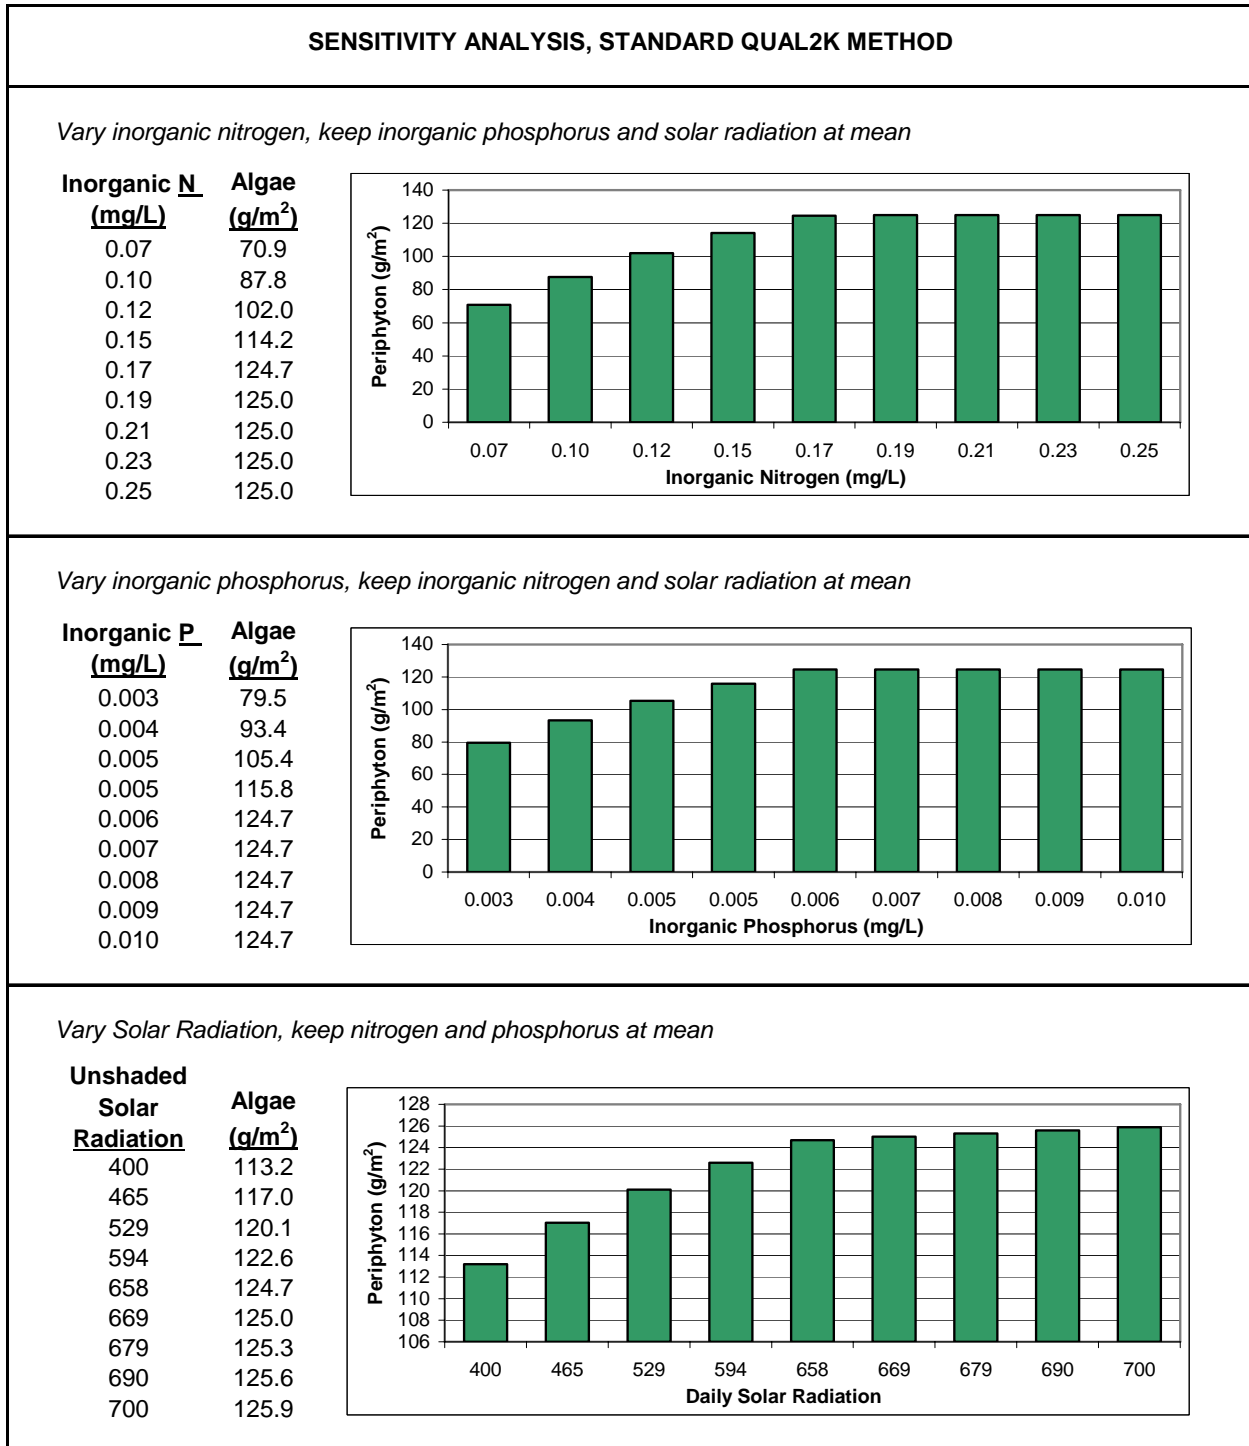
SENSITIVITY ANALYSIS, STANDARD QUAL2K METHOD

*Vary inorganic nitrogen, keep inorganic phosphorus and solar radiation at mean*

| Inorganic N (mg/L) | Algae ($g/m^2$) |
|---|---|
| 0.07 | 70.9 |
| 0.10 | 87.8 |
| 0.12 | 102.0 |
| 0.15 | 114.2 |
| 0.17 | 124.7 |
| 0.19 | 125.0 |
| 0.21 | 125.0 |
| 0.23 | 125.0 |
| 0.25 | 125.0 |

Periphyton ($g/m^2$)
140
120
100
80
60
40
20
0
0.07 0.10 0.12 0.15 0.17 0.19 0.21 0.23 0.25
Inorganic Nitrogen (mg/L)

*Vary inorganic phosphorus, keep inorganic nitrogen and solar radiation at mean*

| Inorganic P (mg/L) | Algae ($g/m^2$) |
|---|---|
| 0.003 | 79.5 |
| 0.004 | 93.4 |
| 0.005 | 105.4 |
| 0.005 | 115.8 |
| 0.006 | 124.7 |
| 0.007 | 124.7 |
| 0.008 | 124.7 |
| 0.009 | 124.7 |
| 0.010 | 124.7 |

Periphyton ($g/m^2$)
140
120
100
80
60
40
20
0
0.003 0.004 0.005 0.005 0.006 0.007 0.008 0.009 0.010
Inorganic Phosphorus (mg/L)

*Vary Solar Radiation, keep nitrogen and phosphorus at mean*

| Unshaded Solar Radiation | Algae ($g/m^2$) |
|---|---|
| 400 | 113.2 |
| 465 | 117.0 |
| 529 | 120.1 |
| 594 | 122.6 |
| 658 | 124.7 |
| 669 | 125.0 |
| 679 | 125.3 |
| 690 | 125.6 |
| 700 | 125.9 |

Periphyton ($g/m^2$)
128
126
124
122
120
118
116
114
112
110
108
106
400 465 529 594 658 669 679 690 700
Daily Solar Radiation